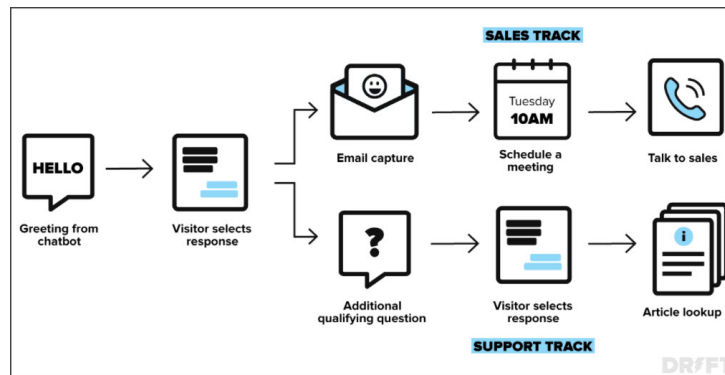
SALES TRACK

HELLO

Greeting from chatbot

Visitor selects response

Email capture

Tuesday
10AM

Schedule a meeting

Talk to sales

?

Additional qualifying question

Visitor selects response

i

Article lookup

SUPPORT TRACK

DRIFT